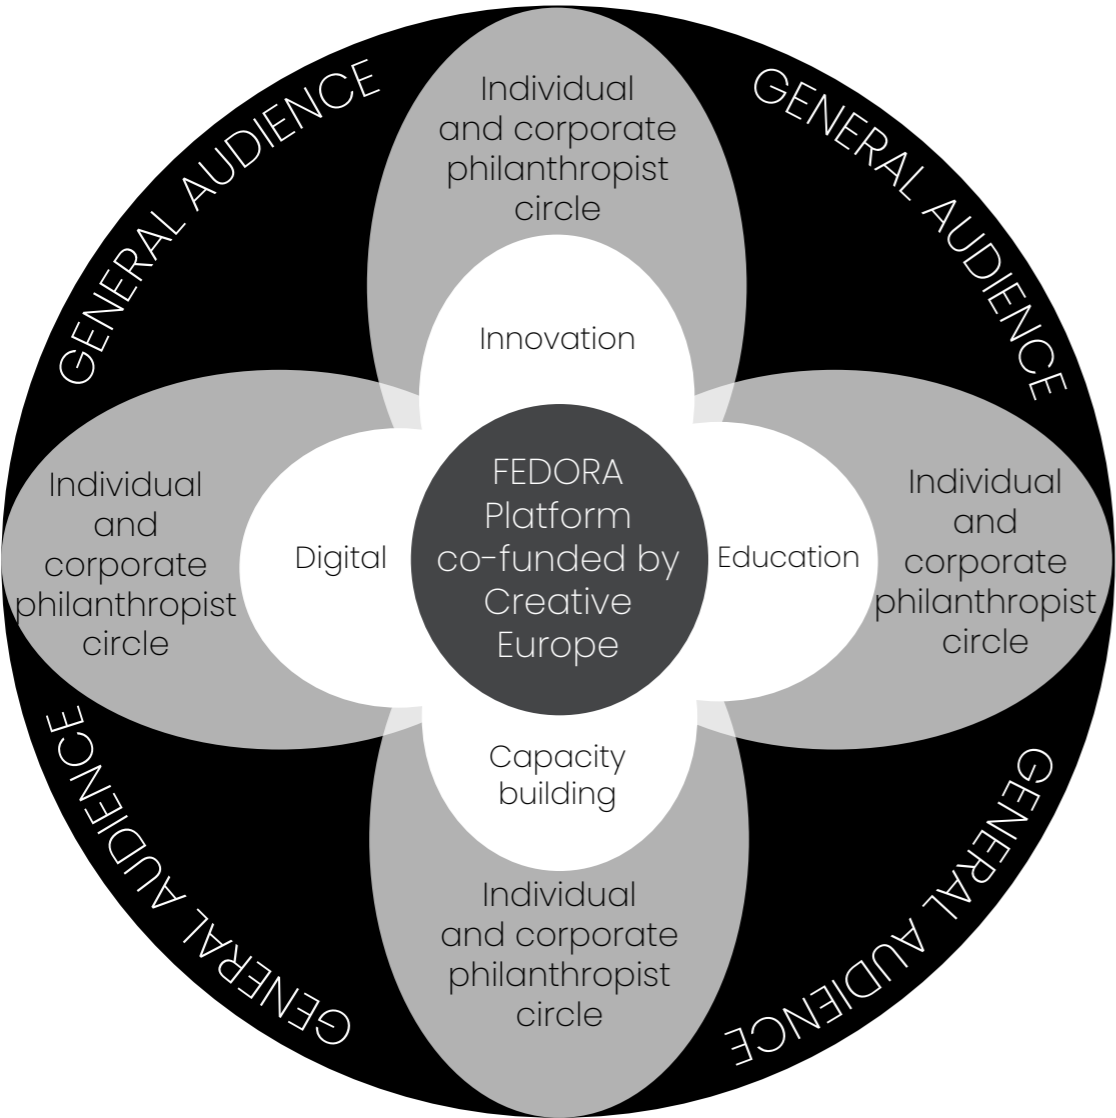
GENERAL AUDIENCE

Individual and corporate philanthropist circle

GENERAL AUDIENCE

Innovation

Individual and corporate philanthropist circle

Digital

FEDORA Platform co-funded by Creative Europe

Education

Individual and corporate philanthropist circle

Capacity building

GENERAL AUDIENCE

Individual and corporate philanthropist circle

GENERAL AUDIENCE